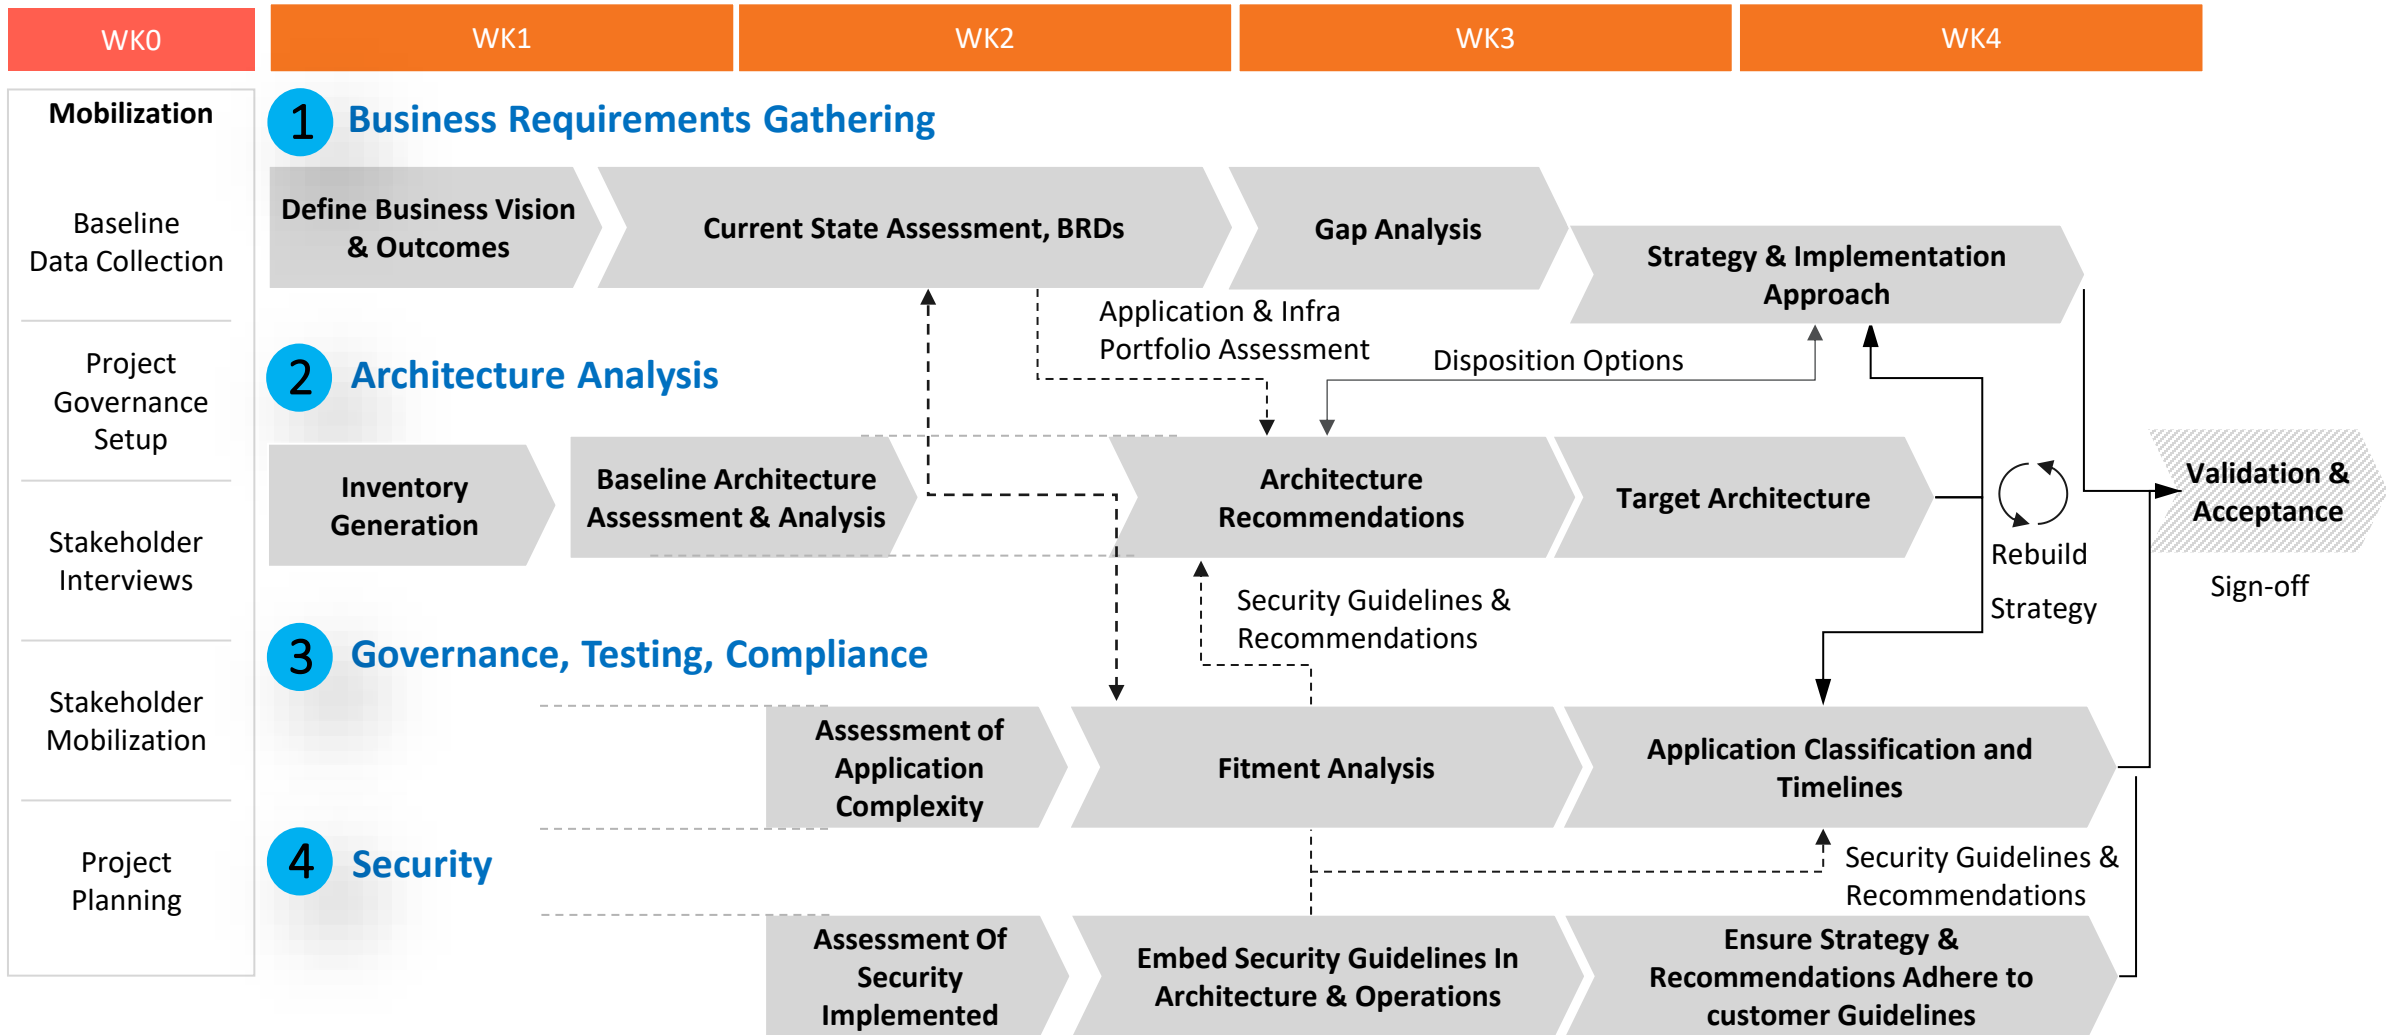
WK0

WK1

WK2

WK3

WK4

Mobilization

Baseline Data Collection

Project Governance Setup

Stakeholder Interviews

Stakeholder Mobilization

Project Planning

1 Business Requirements Gathering

Define Business Vision & Outcomes

Current State Assessment, BRDs

Gap Analysis

Strategy & Implementation Approach

Application & Infra Portfolio Assessment

Disposition Options

2 Architecture Analysis

Inventory Generation

Baseline Architecture Assessment & Analysis

Architecture Recommendations

Target Architecture

Rebuild

Strategy

Validation & Acceptance

Sign-off

Security Guidelines & Recommendations

3 Governance, Testing, Compliance

Assessment of Application Complexity

Fitment Analysis

Application Classification and Timelines

Security Guidelines & Recommendations

4 Security

Assessment Of Security Implemented

Embed Security Guidelines In Architecture & Operations

Ensure Strategy & Recommendations Adhere to customer Guidelines